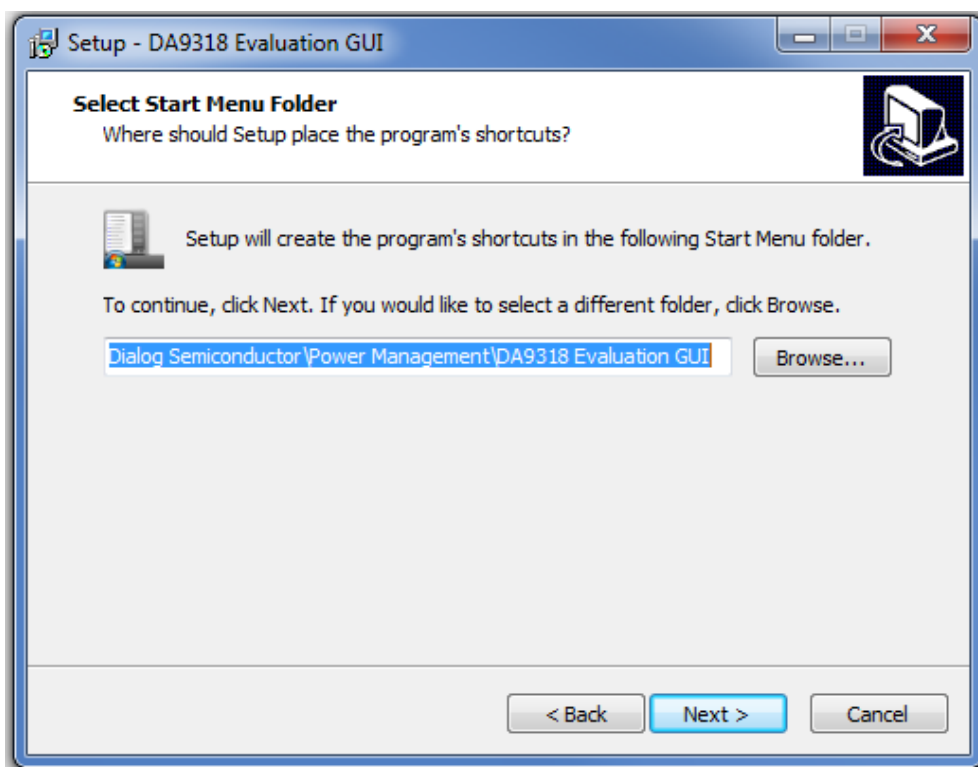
Setup - DA9318 Evaluation GUI

Select Start Menu Folder
Where should Setup place the program's shortcuts?

Setup will create the program's shortcuts in the following Start Menu folder.

To continue, click Next. If you would like to select a different folder, click Browse.

Dialog Semiconductor\Power Management\DA9318 Evaluation GUI

Browse...

< Back

Next >

Cancel